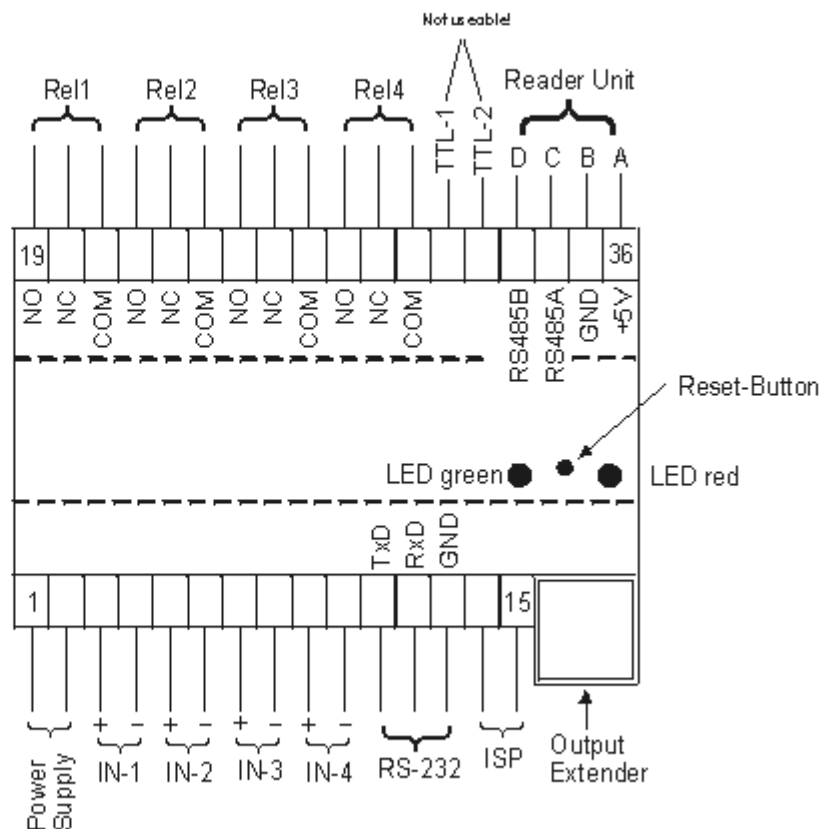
Not useable!

Rel1 Rel2 Rel3 Rel4 TTL-1 TTL-2 Reader Unit

D C B A

19 36

NO NC COM NO NC COM NO NC COM NO NC COM RS485B RS485A GND +5V

Reset-Button

LED green LED red

TxD RxD GND

1 15

+ − + − + − + −

Power Supply IN-1 IN-2 IN-3 IN-4 RS-232 ISP Output Extender